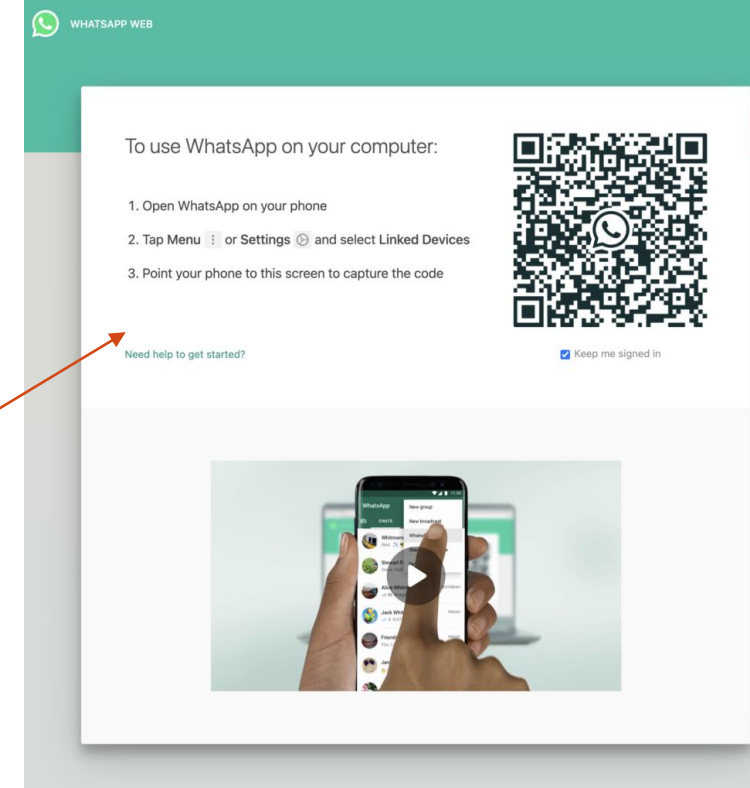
WHATSAPP WEB

To use WhatsApp on your computer:

1. Open WhatsApp on your phone

2. Tap Menu ⋮ or Settings and select Linked Devices

3. Point your phone to this screen to capture the code

Need help to get started?

Keep me signed in

WhatsApp

CHATS

New group

New broadcast

Whitmans

Stewart

Alice Whit

Jack Whit

Friends

Jen